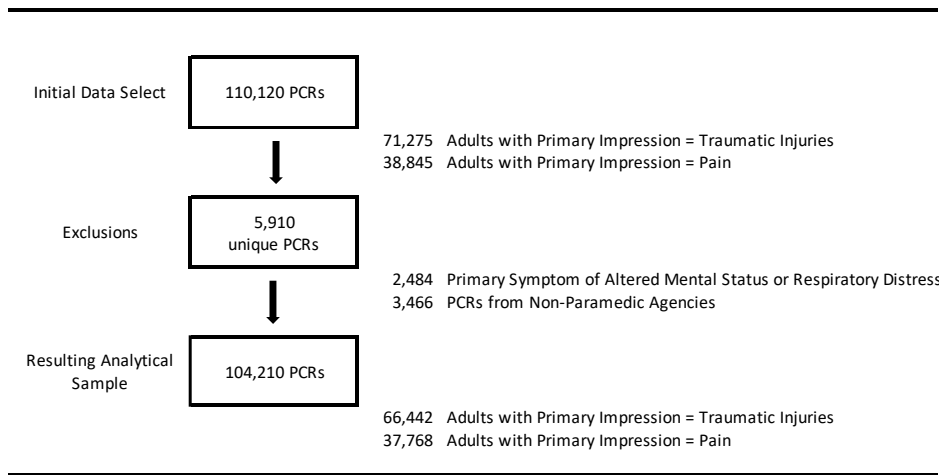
Initial Data Select

110,120 PCRs

71,275 Adults with Primary Impression = Traumatic Injuries
38,845 Adults with Primary Impression = Pain

Exclusions

5,910 unique PCRs

2,484 Primary Symptom of Altered Mental Status or Respiratory Distress
3,466 PCRs from Non-Paramedic Agencies

Resulting Analytical Sample

104,210 PCRs

66,442 Adults with Primary Impression = Traumatic Injuries
37,768 Adults with Primary Impression = Pain